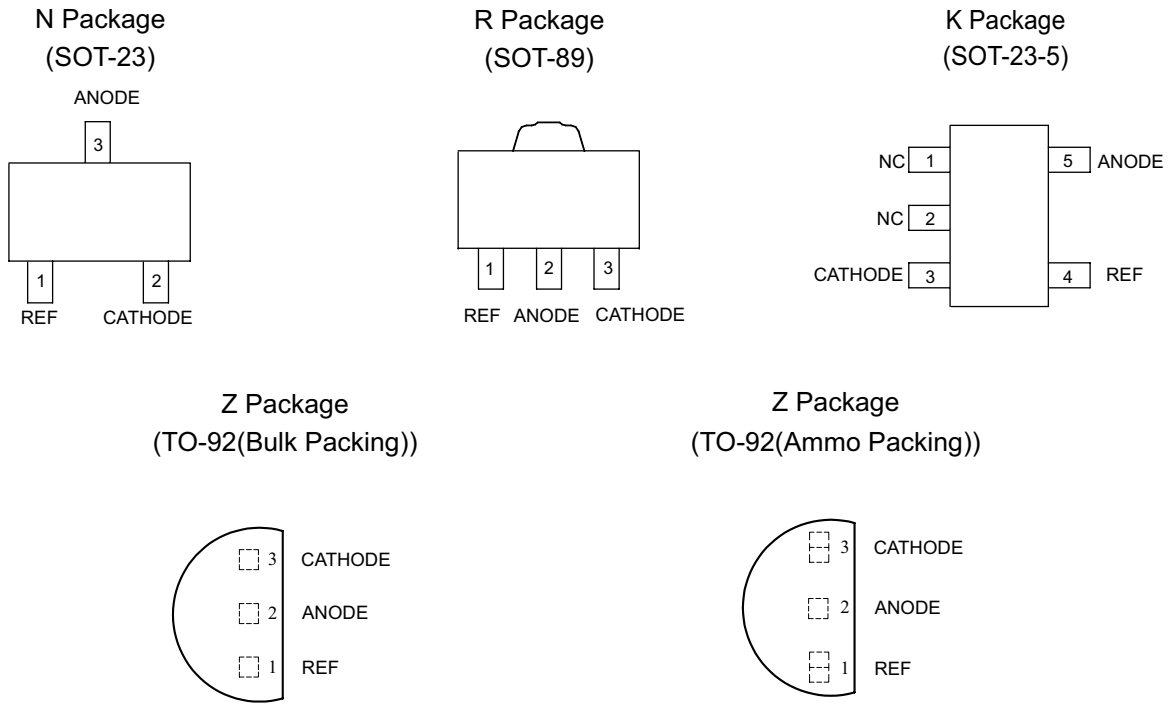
N Package
(SOT-23)

ANODE
3
1
2
REF CATHODE

R Package
(SOT-89)

1 2 3
REF ANODE CATHODE

K Package
(SOT-23-5)

NC 1
NC 2
CATHODE 3
5 ANODE
4 REF

Z Package
(TO-92(Bulk Packing))

3 CATHODE
2 ANODE
1 REF

Z Package
(TO-92(Ammo Packing))

3 CATHODE
2 ANODE
1 REF